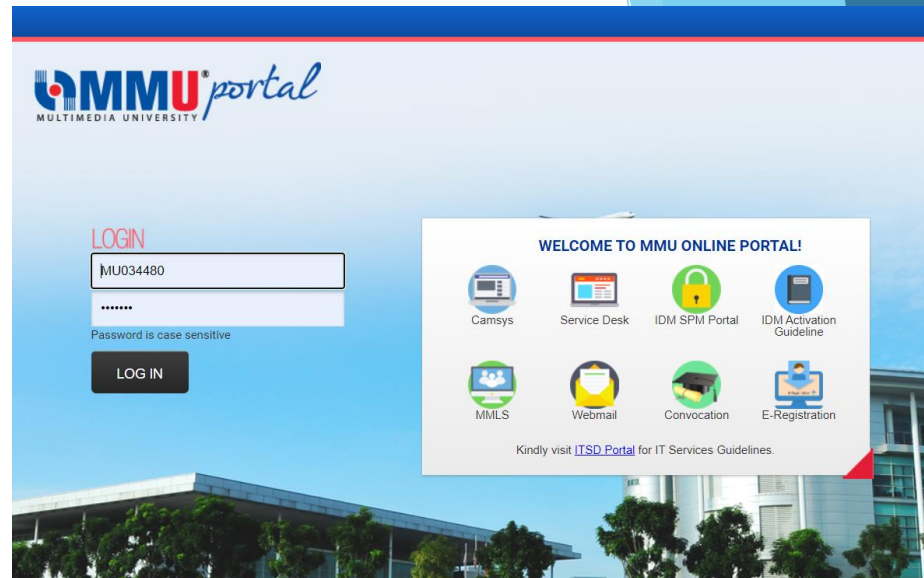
MMU® portal
MULTIMEDIA UNIVERSITY

LOGIN
MU034480
•••••••
Password is case sensitive
LOG IN

WELCOME TO MMU ONLINE PORTAL!
Camsys
Service Desk
IDM SPM Portal
IDM Activation Guideline
MMLS
Webmail
Convocation
E-Registration
Kindly visit ITSD Portal for IT Services Guidelines.